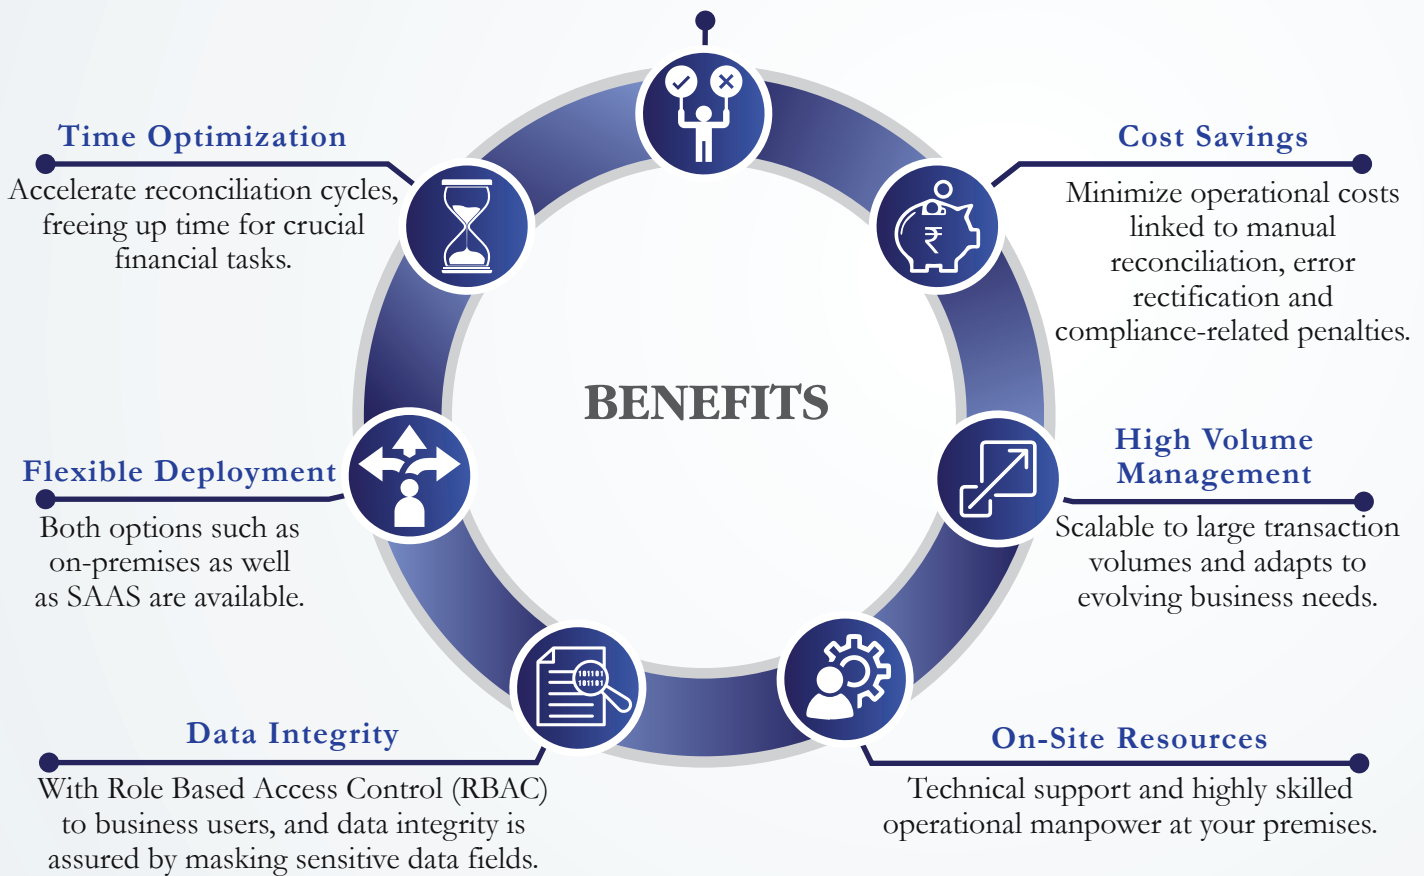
Time Optimization

Accelerate reconciliation cycles, freeing up time for crucial financial tasks.

Cost Savings

Minimize operational costs linked to manual reconciliation, error rectification and compliance-related penalties.

BENEFITS

Flexible Deployment

Both options such as on-premises as well as SAAS are available.

High Volume Management

Scalable to large transaction volumes and adapts to evolving business needs.

Data Integrity

With Role Based Access Control (RBAC) to business users, and data integrity is assured by masking sensitive data fields.

On-Site Resources

Technical support and highly skilled operational manpower at your premises.